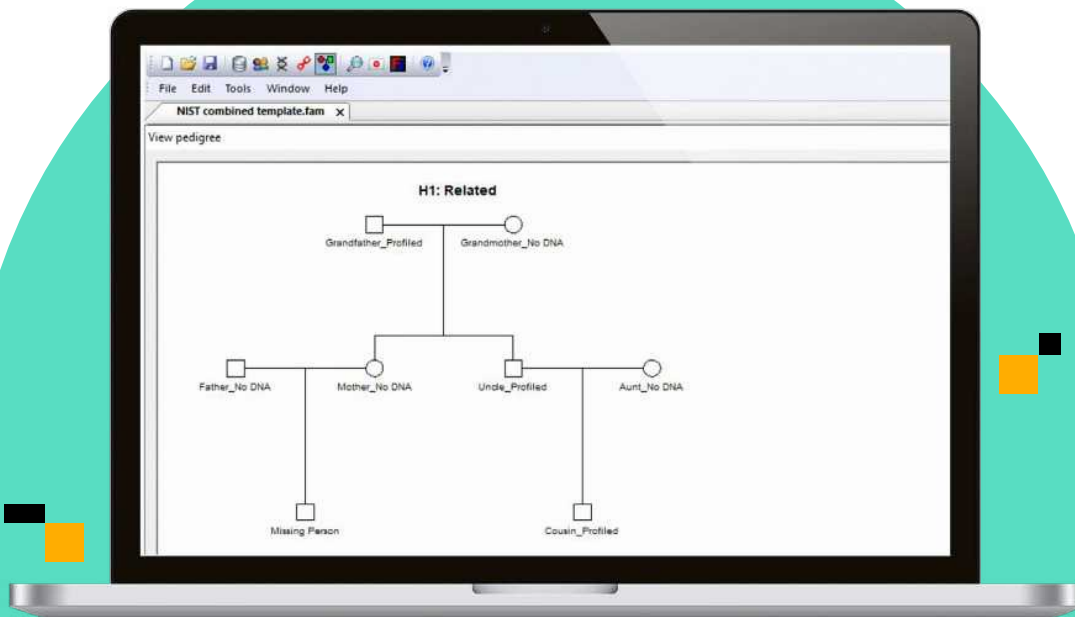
File Edit Tools Window Help

NIST combined template.fam ×

View pedigree

H1: Related

Grandfather_Profiled

Grandmother_No DNA

Father_No DNA

Mother_No DNA

Uncle_Profiled

Aunt_No DNA

Missing Person

Cousin_Profiled